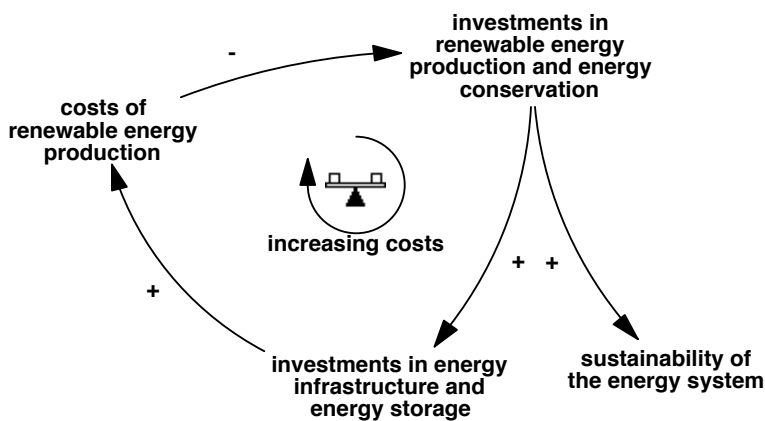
investments in renewable energy production and energy conservation

-

costs of renewable energy production

increasing costs

+

+ +

investments in energy infrastructure and energy storage

sustainability of the energy system